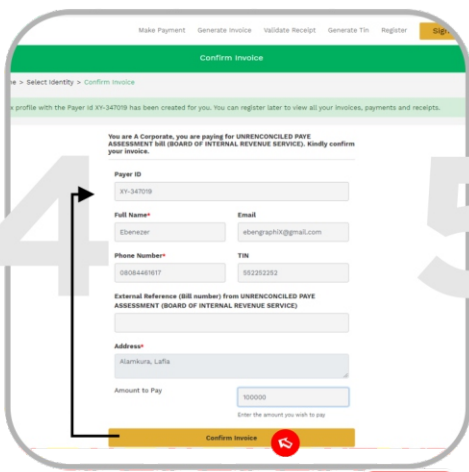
Make Payment Generate Invoice Validate Receipt Generate Tin Register Sign

Confirm Invoice

me > Select Identity > Confirm Invoice

x profile with the Payer Id XY-347019 has been created for you. You can register later to view all your invoices, payments and receipts.

You are A Corporate, you are paying for UNRENCONCILED PAYE ASSESSMENT bill (BOARD OF INTERNAL REVENUE SERVICE). Kindly confirm your invoice.

Payer ID
XY-347019

Full Name*
Ebenezer

Email
ebengraphiX@gmail.com

Phone Number*
08064461617

TIN
552252252

External Reference (Bill number) from UNRENCONCILED PAYE ASSESSMENT (BOARD OF INTERNAL REVENUE SERVICE)

Address*
Alamkura, Lafia

Amount to Pay
100000
Enter the amount you wish to pay

Confirm Invoice

4 5